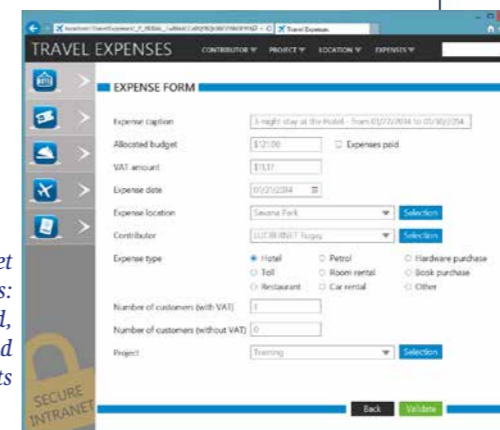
Travel Expenses

TRAVEL EXPENSES CONTRIBUTOR ▼ PROJECT ▼ LOCATION ▼ EXPENSES ▼

EXPENSE FORM

Expense caption | 3-night stay at the Hotel - from 01/27/2014 to 01/30/2014

Allocated budget | $121.00 | ☐ Expenses paid

VAT amount | $11.37

Expense date | 01/27/2014

Expense location | Savana Park | Selection

Contributor | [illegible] | Selection

Expense type | ● Hotel ○ Petrol ○ Hardware purchase ○ Toll ○ Room rental ○ Book purchase ○ Restaurant ○ Car rental ○ Other

Number of customers (with VAT) | 1

Number of customers (without VAT) | 0

Project | Training | Selection

Back Validate

SECURE INTRANET

et
s:
d,
d
ts